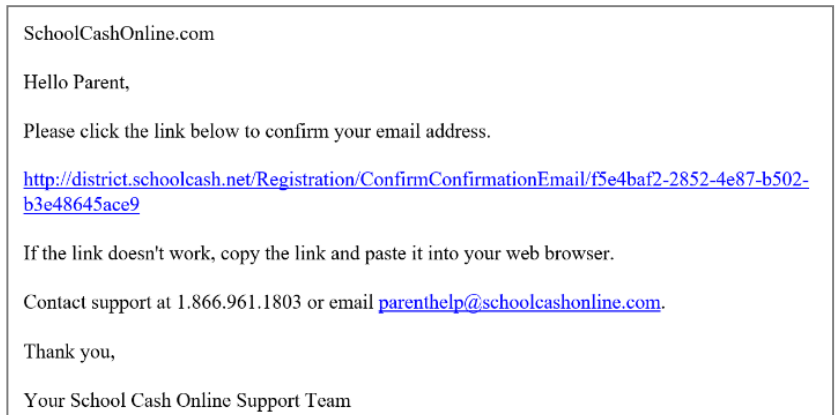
SchoolCashOnline.com

Hello Parent,

Please click the link below to confirm your email address.

http://district.schoolcash.net/Registration/ConfirmConfirmationEmail/f5e4baf2-2852-4e87-b502-b3e48645ace9

If the link doesn't work, copy the link and paste it into your web browser.

Contact support at 1.866.961.1803 or email parenthelp@schoolcashonline.com.

Thank you,

Your School Cash Online Support Team